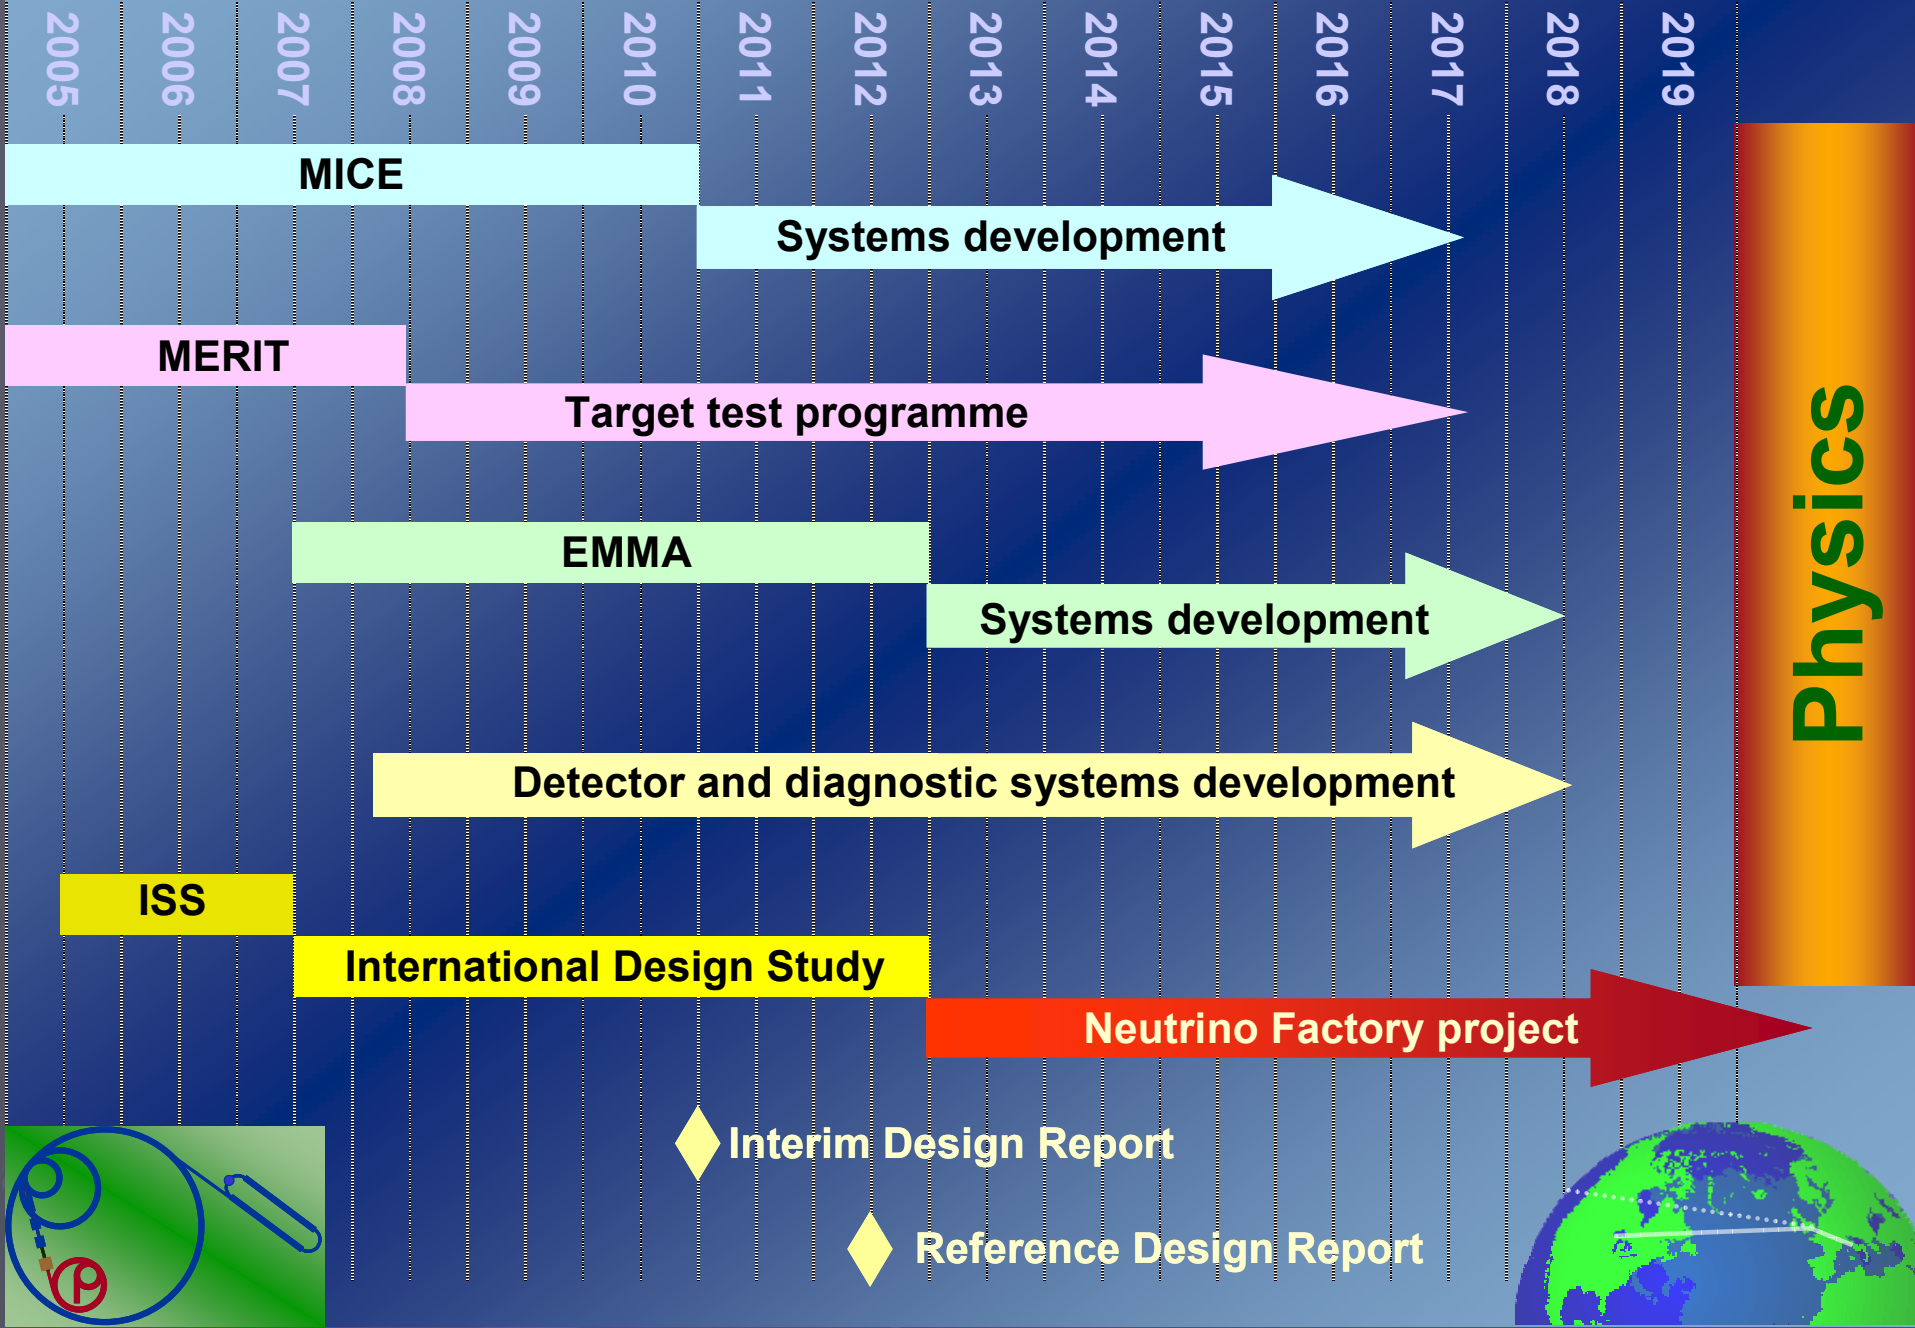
2005
2006
2007
2008
2009
2010
2011
2012
2013
2014
2015
2016
2017
2018
2019

MICE

Systems development

MERIT

Target test programme

EMMA

Systems development

Detector and diagnostic systems development

ISS

International Design Study

Neutrino Factory project

Physics

Interim Design Report

Reference Design Report